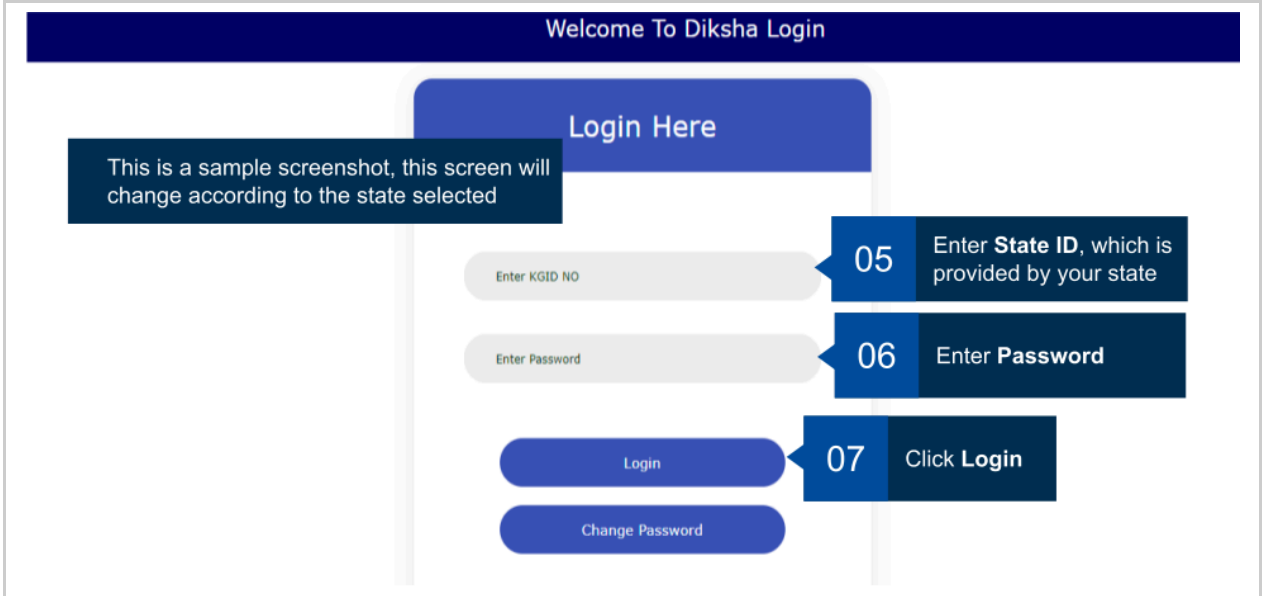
Welcome To Diksha Login

Login Here

This is a sample screenshot, this screen will change according to the state selected

Enter KGID NO

05 Enter **State ID**, which is provided by your state

Enter Password

06 Enter **Password**

Login

07 Click **Login**

Change Password